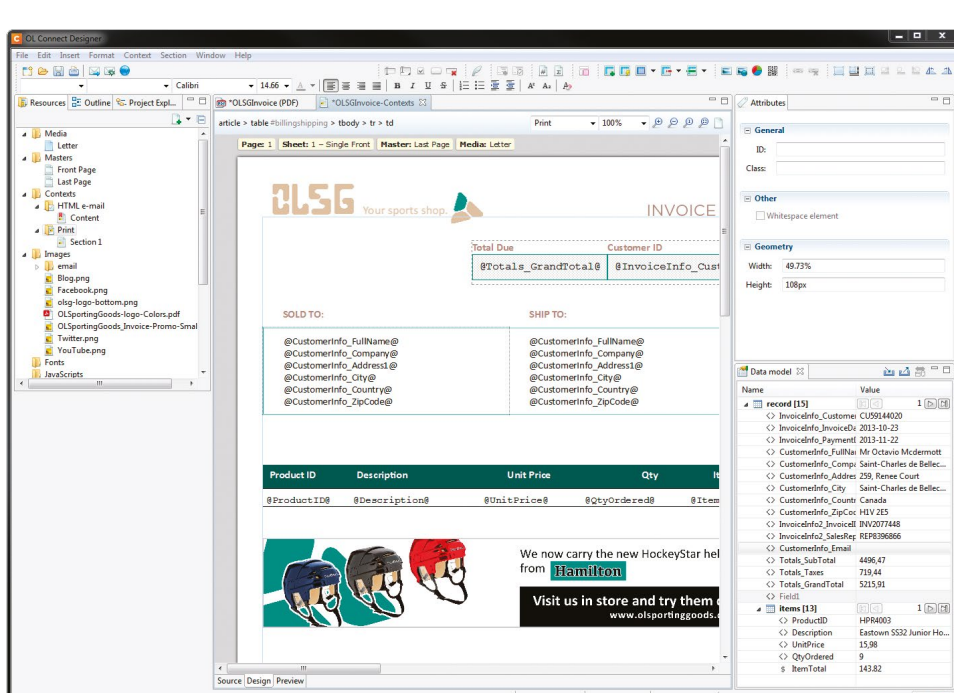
OL Connect Designer

File Edit Insert Format Context Section Window Help

Calibri 14.66

Resources Outline Project Expl...

Media
Letter
Masters
Front Page
Last Page
Contexts
HTML e-mail
Content
Print
Section 1
Images
email
Blog.png
Facebook.png
olsg-logo-bottom.png
OLSportingGoods-logo-Colors.pdf
OLSportingGoods_Invoice-Promo-Smal
Twitter.png
YouTube.png
Fonts
JavaScripts

*OLSGInvoice (PDF) *OLSGInvoice-Contexts

article > table #billingshipping > tbody > tr > td Print 100%

Page: 1 Sheet: 1 – Single Front Master: Last Page Media: Letter

OLSG Your sports shop. INVOICE

| Total Due | Customer ID |
|---|---|
| @Totals_GrandTotal@ | @InvoiceInfo_Cust |

SOLD TO:
@CustomerInfo_FullName@
@CustomerInfo_Company@
@CustomerInfo_Address1@
@CustomerInfo_City@
@CustomerInfo_Country@
@CustomerInfo_ZipCode@

SHIP TO:
@CustomerInfo_FullName@
@CustomerInfo_Company@
@CustomerInfo_Address1@
@CustomerInfo_City@
@CustomerInfo_Country@
@CustomerInfo_ZipCode@

| Product ID | Description | Unit Price | Qty | It |
|---|---|---|---|---|
| @ProductID@ | @Description@ | @UnitPrice@ | @QtyOrdered@ | @Item |

We now carry the new HockeyStar hel
from Hamilton

Visit us in store and try them o
www.olsportinggoods.

Source Design Preview

Attributes

General
ID:
Class:

Other
Whitespace element

Geometry
Width: 49.73%
Height: 108px

Data model

| Name | Value |
|---|---|
| record [15] | 1 |
| InvoiceInfo_Custome | CU59144020 |
| InvoiceInfo_InvoiceDa | 2013-10-23 |
| InvoiceInfo_Payment | 2013-11-22 |
| CustomerInfo_FullNa | Mr Octavio Mcdermott |
| CustomerInfo_Compa | Saint-Charles de Bellec... |
| CustomerInfo_Addres | 259, Renee Court |
| CustomerInfo_City | Saint-Charles de Bellec... |
| CustomerInfo_Countr | Canada |
| CustomerInfo_ZipCoc | H1V 2E5 |
| InvoiceInfo2_Invoicel | INV2077448 |
| InvoiceInfo2_SalesRe | REP8396866 |
| CustomerInfo_Email | |
| Totals_SubTotal | 4496,47 |
| Totals_Taxes | 719,44 |
| Totals_GrandTotal | 5215,91 |
| Field1 | |
| items [13] | 1 |
| ProductID | HPR4003 |
| Description | Eastown SS32 Junior Ho... |
| UnitPrice | 15,98 |
| QtyOrdered | 9 |
| ItemTotal | 143.82 |